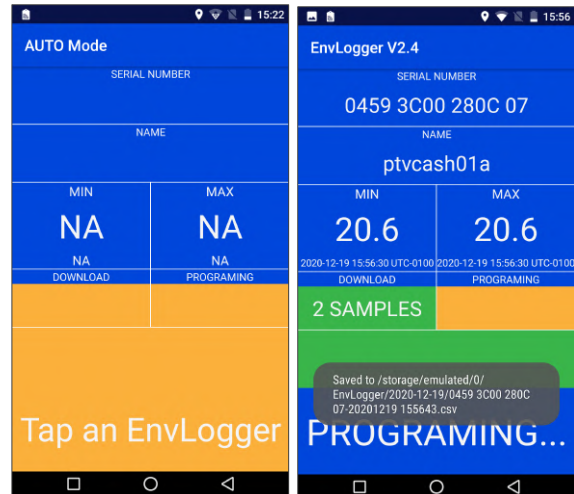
15:22

AUTO Mode

SERIAL NUMBER

NAME

| MIN | MAX |
|---|---|
| NA | NA |
| NA | NA |
| DOWNLOAD | PROGRAMING |

Tap an EnvLogger

15:56

EnvLogger V2.4

SERIAL NUMBER

0459 3C00 280C 07

NAME

ptvcash01a

| MIN | MAX |
|---|---|
| 20.6 | 20.6 |
| 2020-12-19 15:56:30 UTC-0100 | 2020-12-19 15:56:30 UTC-0100 |
| DOWNLOAD | PROGRAMING |

2 SAMPLES

Saved to /storage/emulated/0/EnvLogger/2020-12-19/0459 3C00 280C 07-20201219 155643.csv

PROGRAMING...